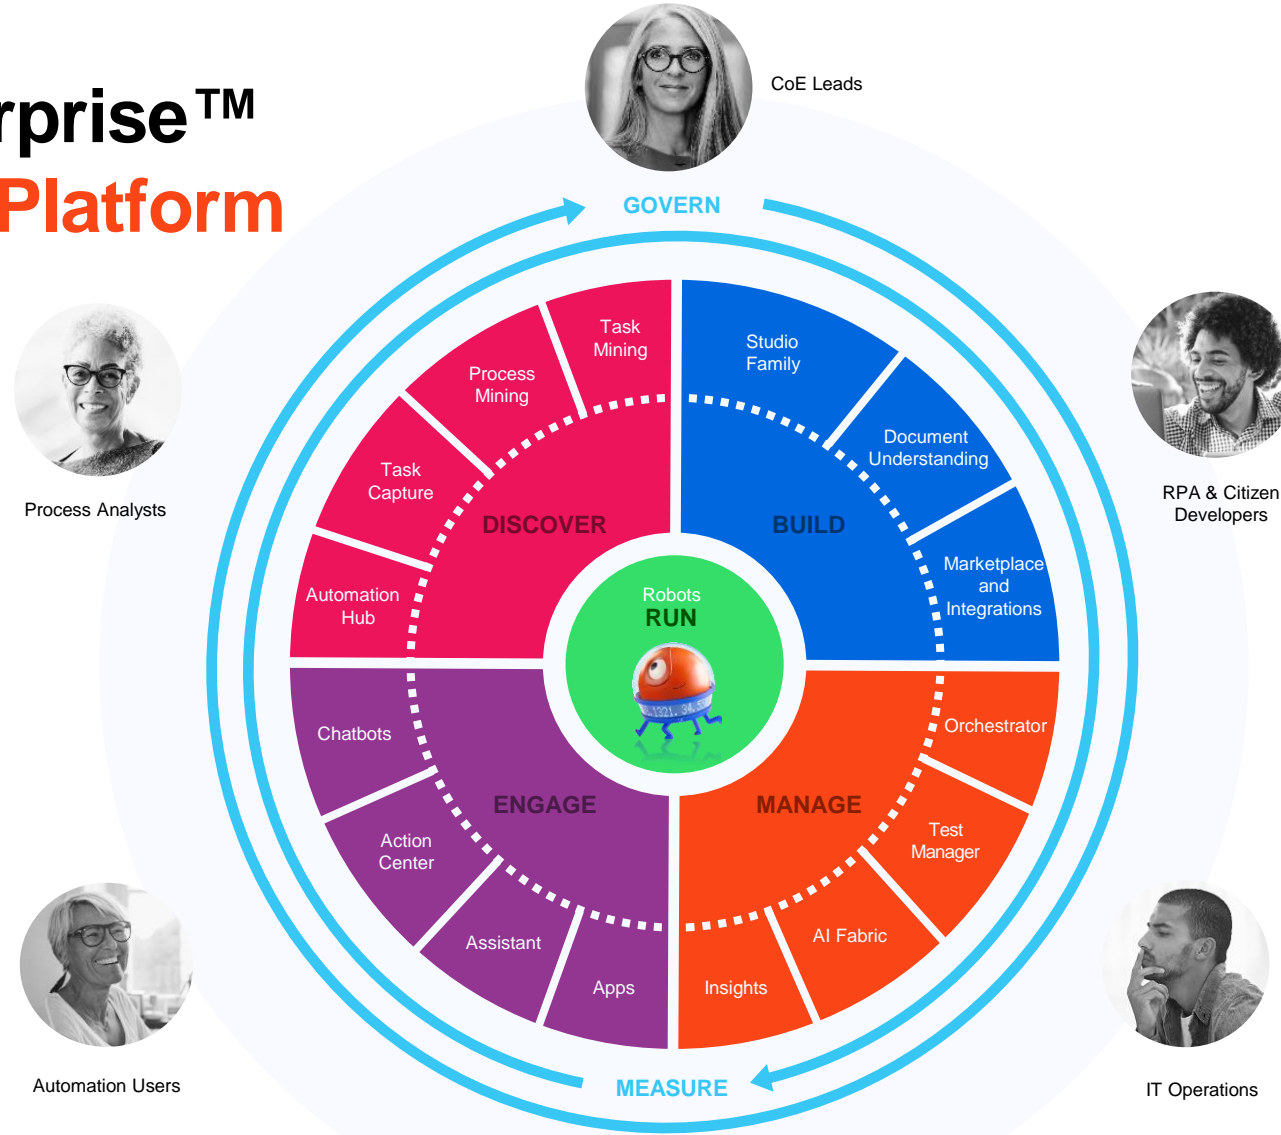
rprise™
Platform

CoE Leads

GOVERN

Process Analysts

RPA & Citizen Developers

Task Mining

Process Mining

Task Capture

Automation Hub

DISCOVER

Studio Family

Document Understanding

Marketplace and Integrations

BUILD

Robots
RUN

Chatbots

Action Center

Assistant

Apps

ENGAGE

Orchestrator

Test Manager

AI Fabric

Insights

MANAGE

Automation Users

MEASURE

IT Operations